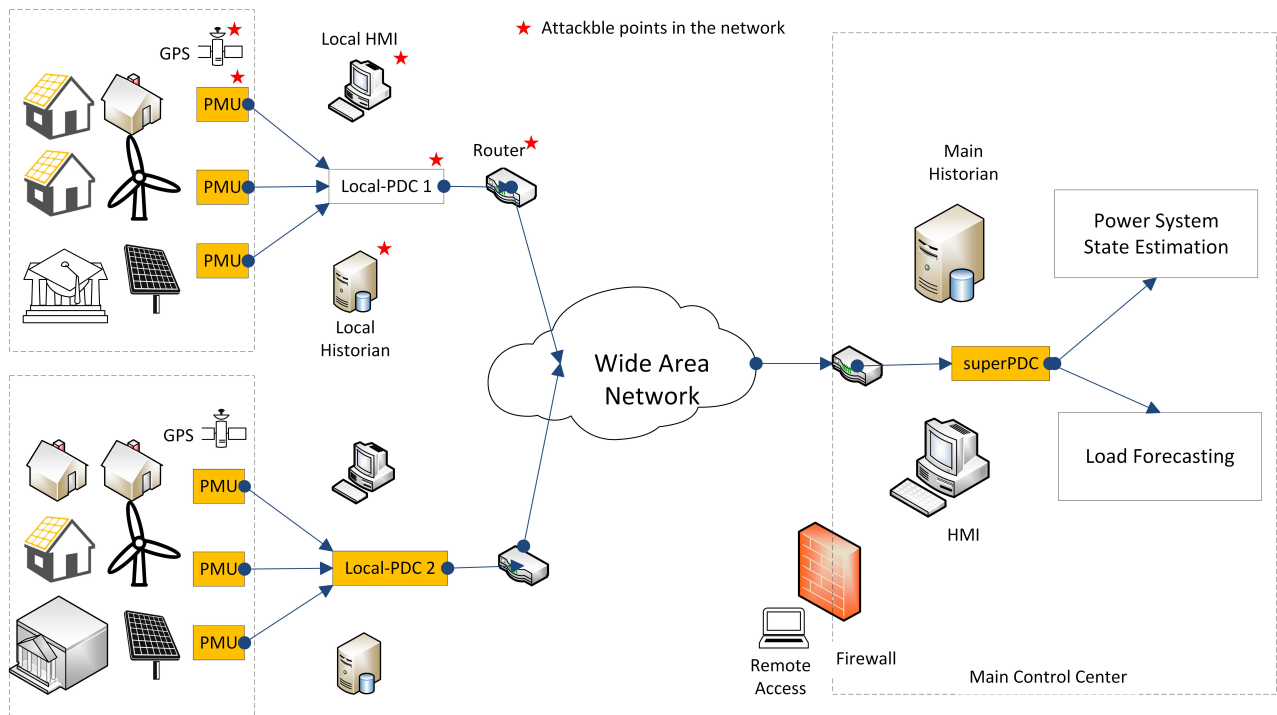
★ Attackble points in the network

GPS

PMU

PMU

PMU

Local HMI

Local-PDC 1

Router

Local Historian

GPS

PMU

PMU

PMU

Local-PDC 2

Wide Area Network

Main Historian

superPDC

Power System State Estimation

Load Forecasting

HMI

Remote Access

Firewall

Main Control Center